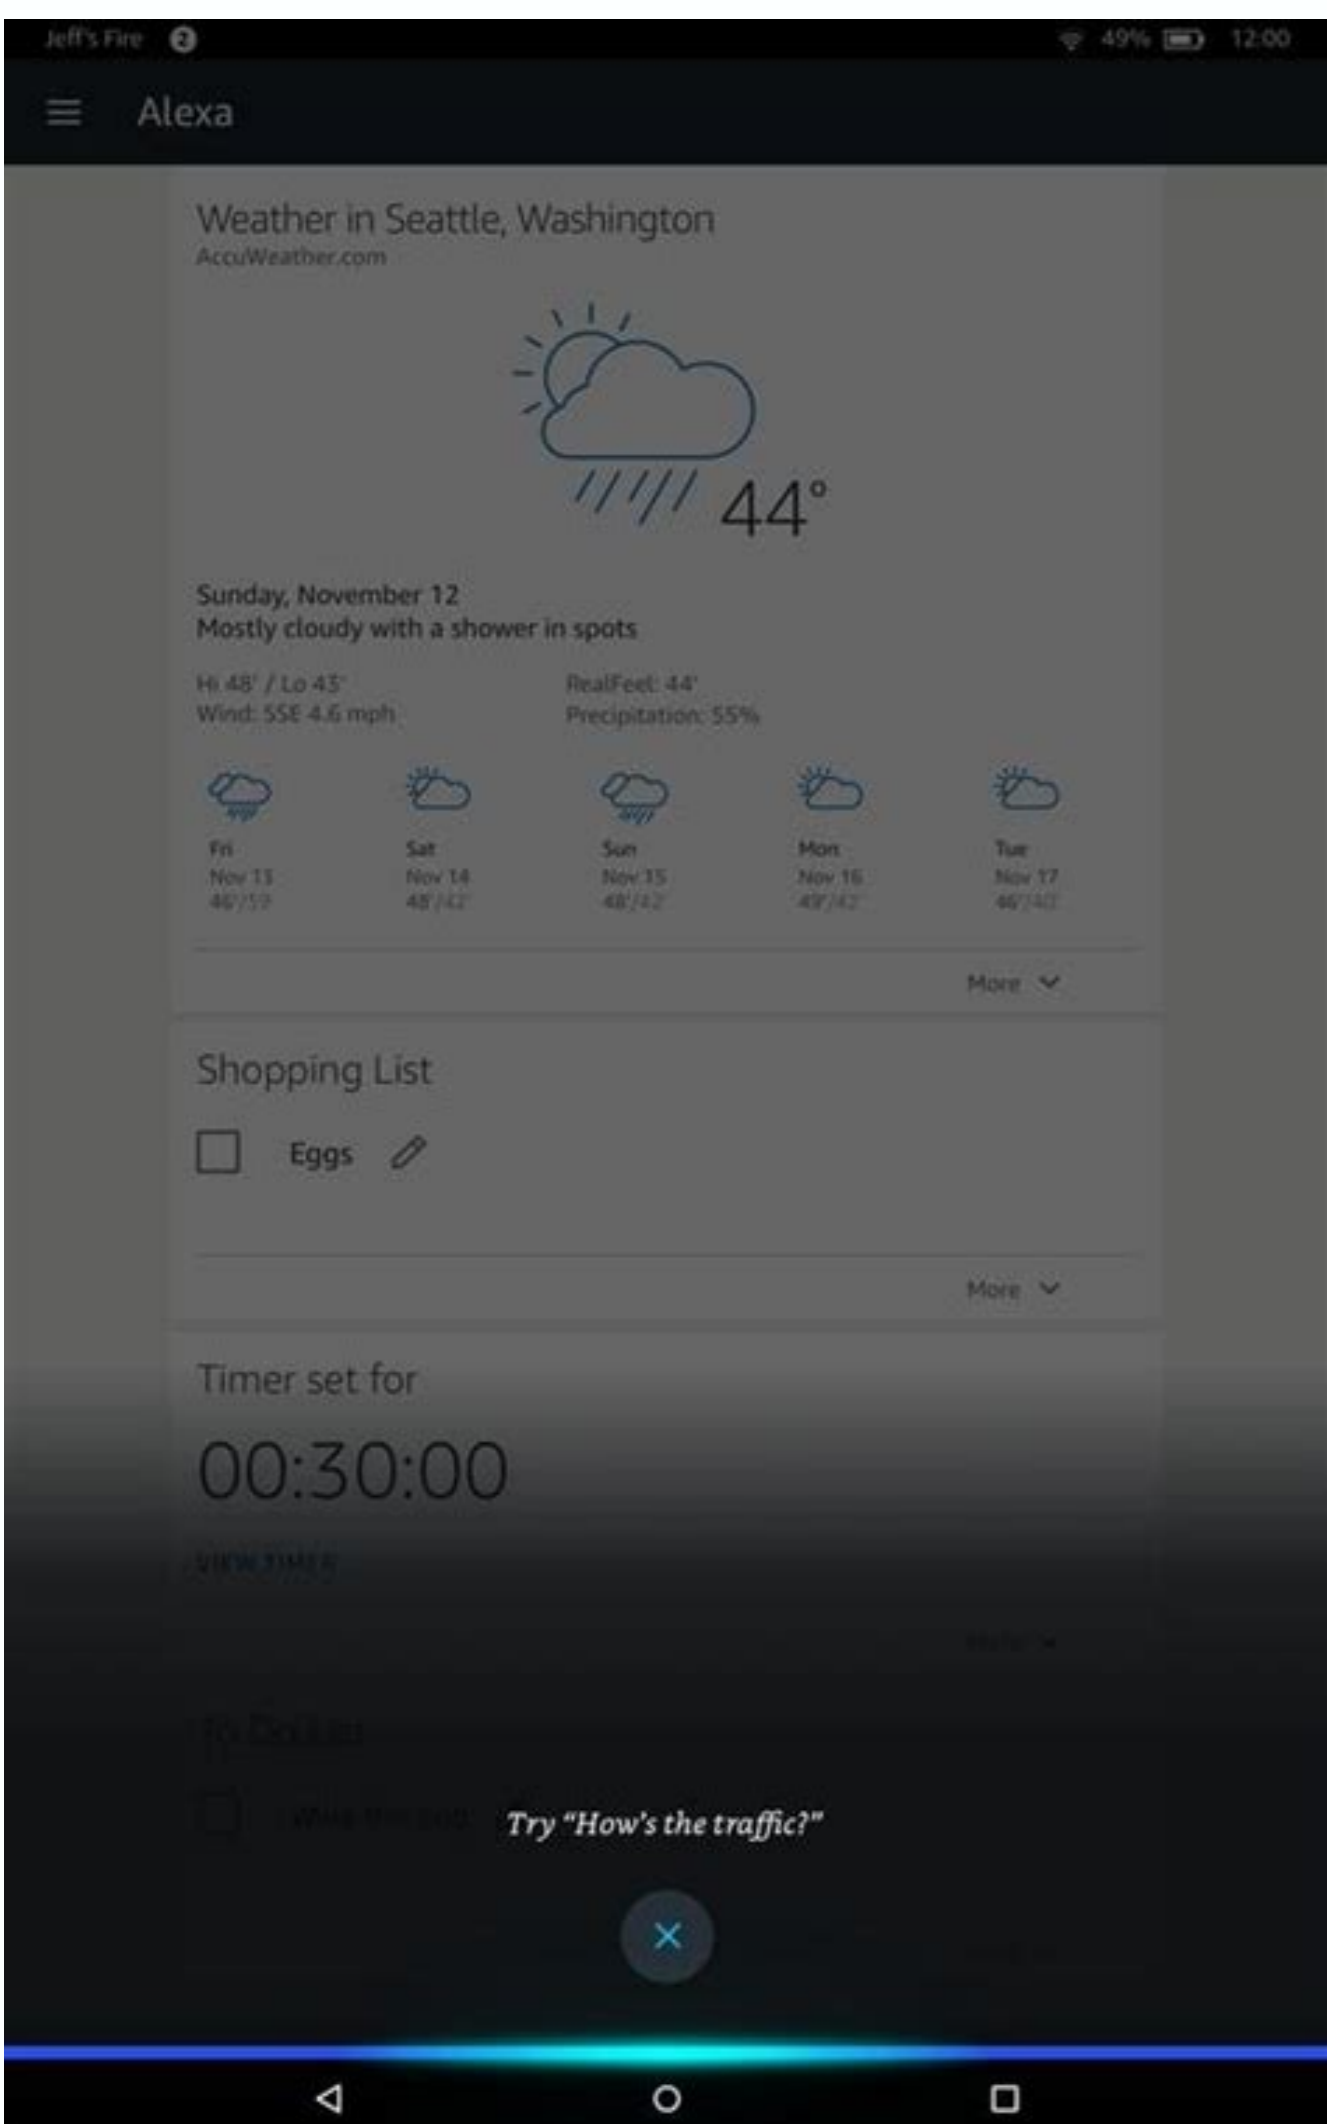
Jeff's Fire 2 49% 12:00

Alexa

Weather in Seattle, Washington
AccuWeather.com

44°

Sunday, November 12
Mostly cloudy with a shower in spots

Hi 48° / Lo 43°
Wind: SSE 4.6 mph

RealFeel: 44°
Precipitation: 55%

Fri
Nov 13
46°/39°

Sat
Nov 14
48°/42°

Sun
Nov 15
48°/42°

Mon
Nov 16
49°/42°

Tue
Nov 17
46°/40°

More

Shopping List

Eggs

More

Timer set for

00:30:00

VIEW TIMER

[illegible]

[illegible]

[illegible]

Try "How's the traffic?"